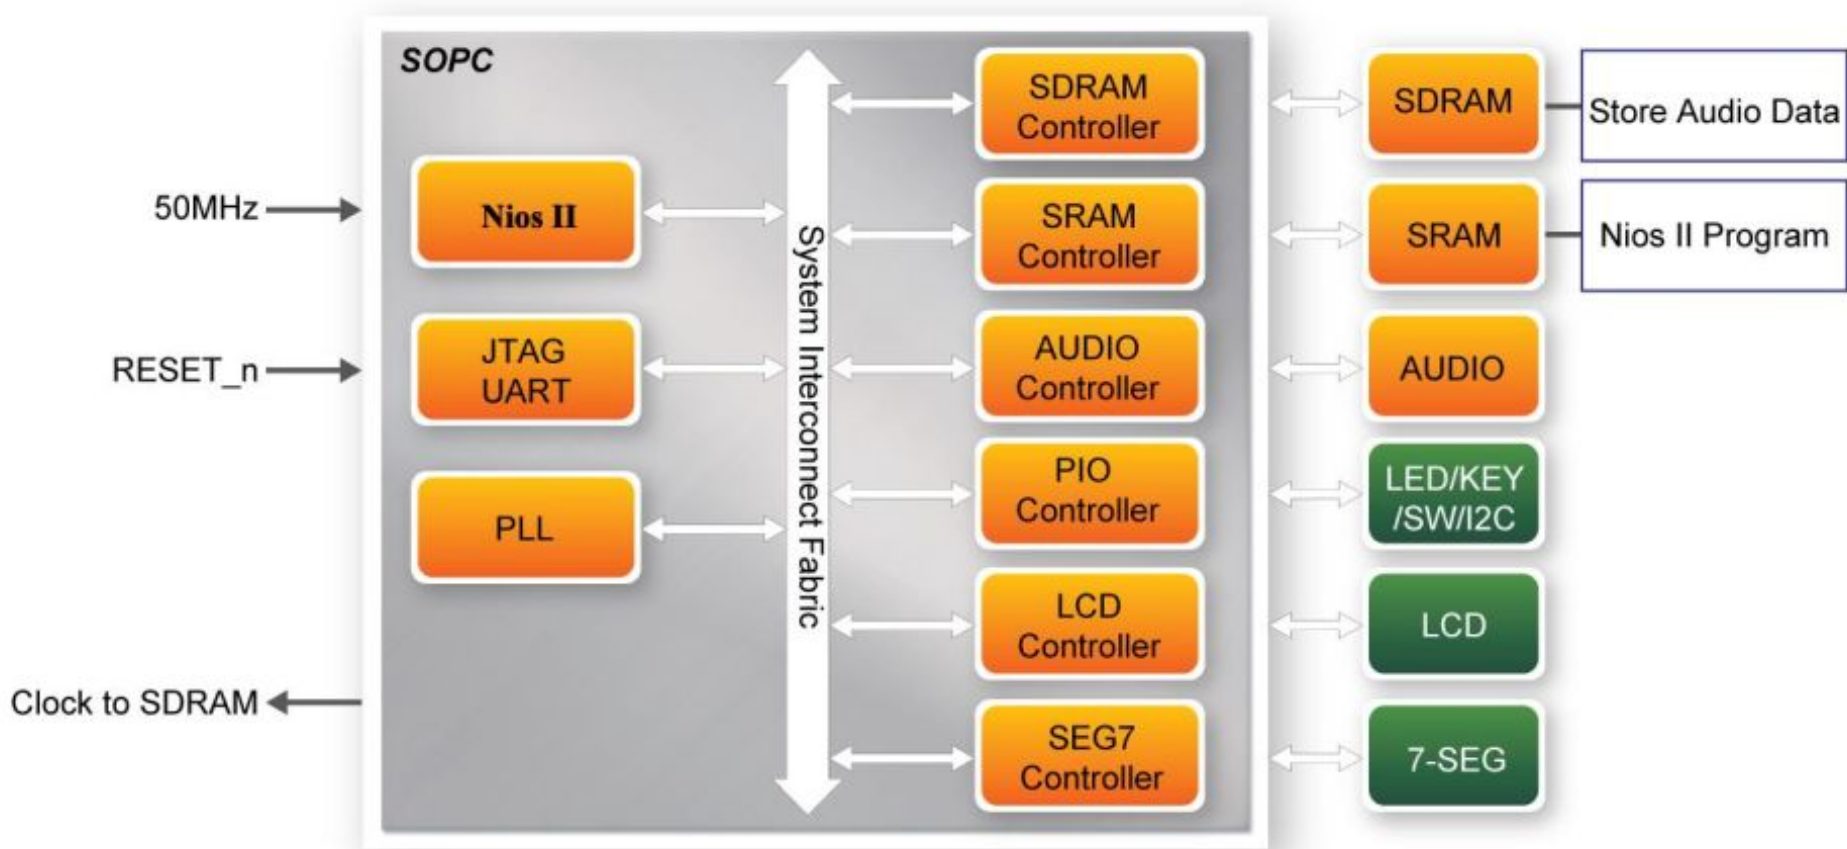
SOPC

50MHz

RESET_n

Clock to SDRAM

Nios II

JTAG UART

PLL

System Interconnect Fabric

SDRAM Controller

SRAM Controller

AUDIO Controller

PIO Controller

LCD Controller

SEG7 Controller

SDRAM

SRAM

AUDIO

LED/KEY /SW/I2C

LCD

7-SEG

Store Audio Data

Nios II Program